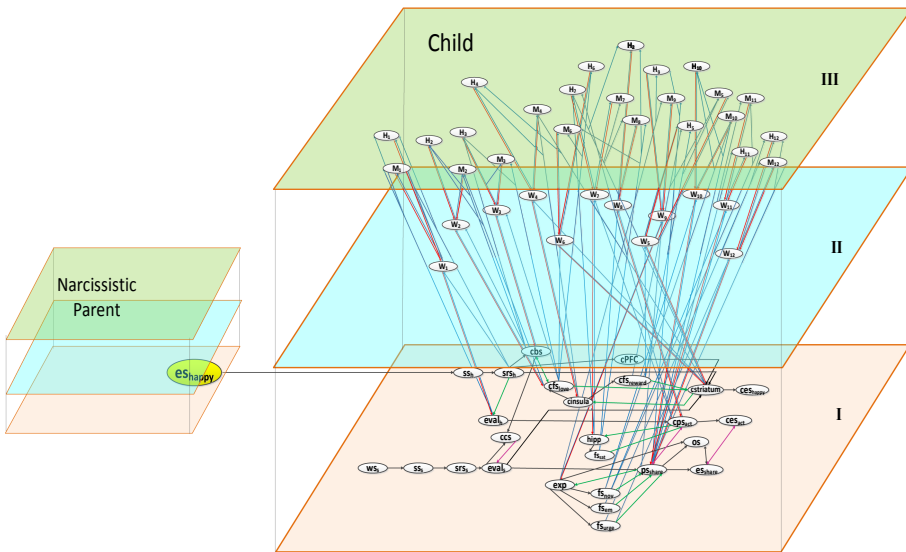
Child

III

II

I

Narcissistic Parent

$es_{happy}$

$H_1$ $H_2$ $H_3$ $H_4$ $H_5$ $H_6$ $H_7$ $H_8$ $H_9$ $H_{10}$ $H_{11}$ $H_{12}$

$M_1$ $M_2$ $M_3$ $M_4$ $M_5$ $M_6$ $M_7$ $M_8$ $M_9$ $M_{10}$ $M_{11}$ $M_{12}$ $M_{13}$

$W_1$ $W_2$ $W_3$ $W_4$ $W_5$ $W_6$ $W_7$ $W_8$ $W_9$ $W_{10}$ $W_{11}$ $W_{12}$

cbs

cPFC

$ss_b$

$srs_b$

$cfs_{love}$

$cfs_{reward}$

cstriatum

$ces_{happy}$

cinsula

$eval_b$

$cps_{act}$

$ces_{act}$

ccs

hipp

$fs_{act}$

os

$ws_s$

$ss_s$

$srs_s$

$eval_s$

$ps_{share}$

$es_{share}$

exp

$fs_{min}$

$fs_{em}$

$fs_{urge}$